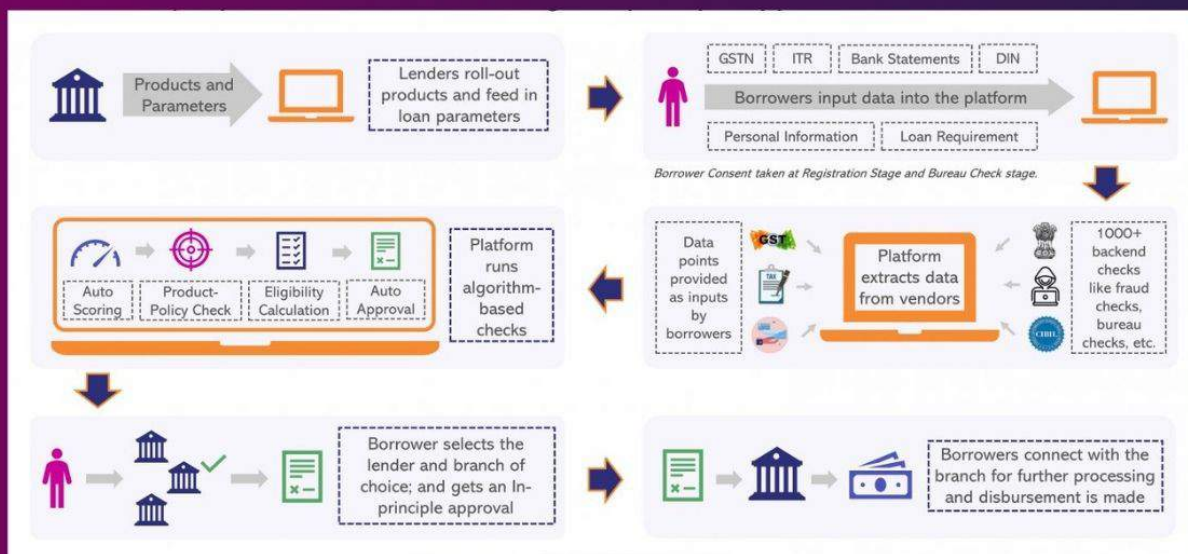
Products and Parameters

Lenders roll-out products and feed in loan parameters

GSTN

ITR

Bank Statements

DIN

Borrowers input data into the platform

Personal Information

Loan Requirement

Borrower Consent taken at Registration Stage and Bureau Check stage.

Auto Scoring

Product-Policy Check

Eligibility Calculation

Auto Approval

Platform runs algorithm-based checks

Data points provided as inputs by borrowers

GST

TAX

Platform extracts data from vendors

CIBIL

1000+ backend checks like fraud checks, bureau checks, etc.

Borrower selects the lender and branch of choice; and gets an In-principle approval

Borrowers connect with the branch for further processing and disbursement is made